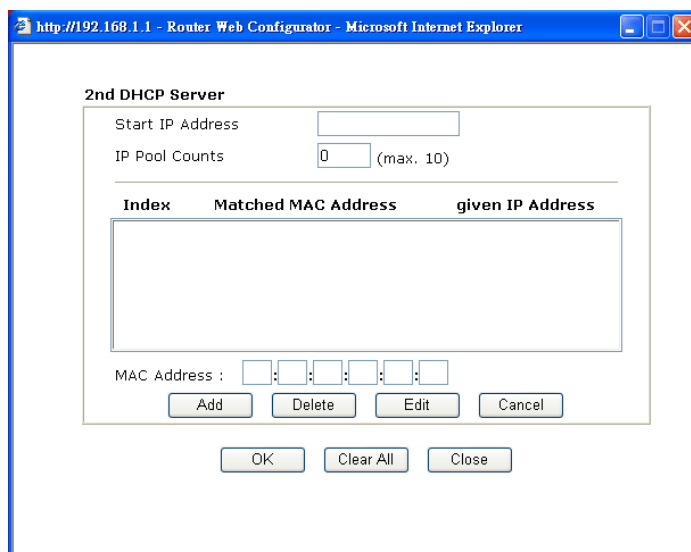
http://192.168.1.1 - Router Web Configurator - Microsoft Internet Explorer

2nd DHCP Server

Start IP Address

IP Pool Counts 0 (max. 10)

Index Matched MAC Address given IP Address

MAC Address : : : : : :

Add Delete Edit Cancel

OK Clear All Close